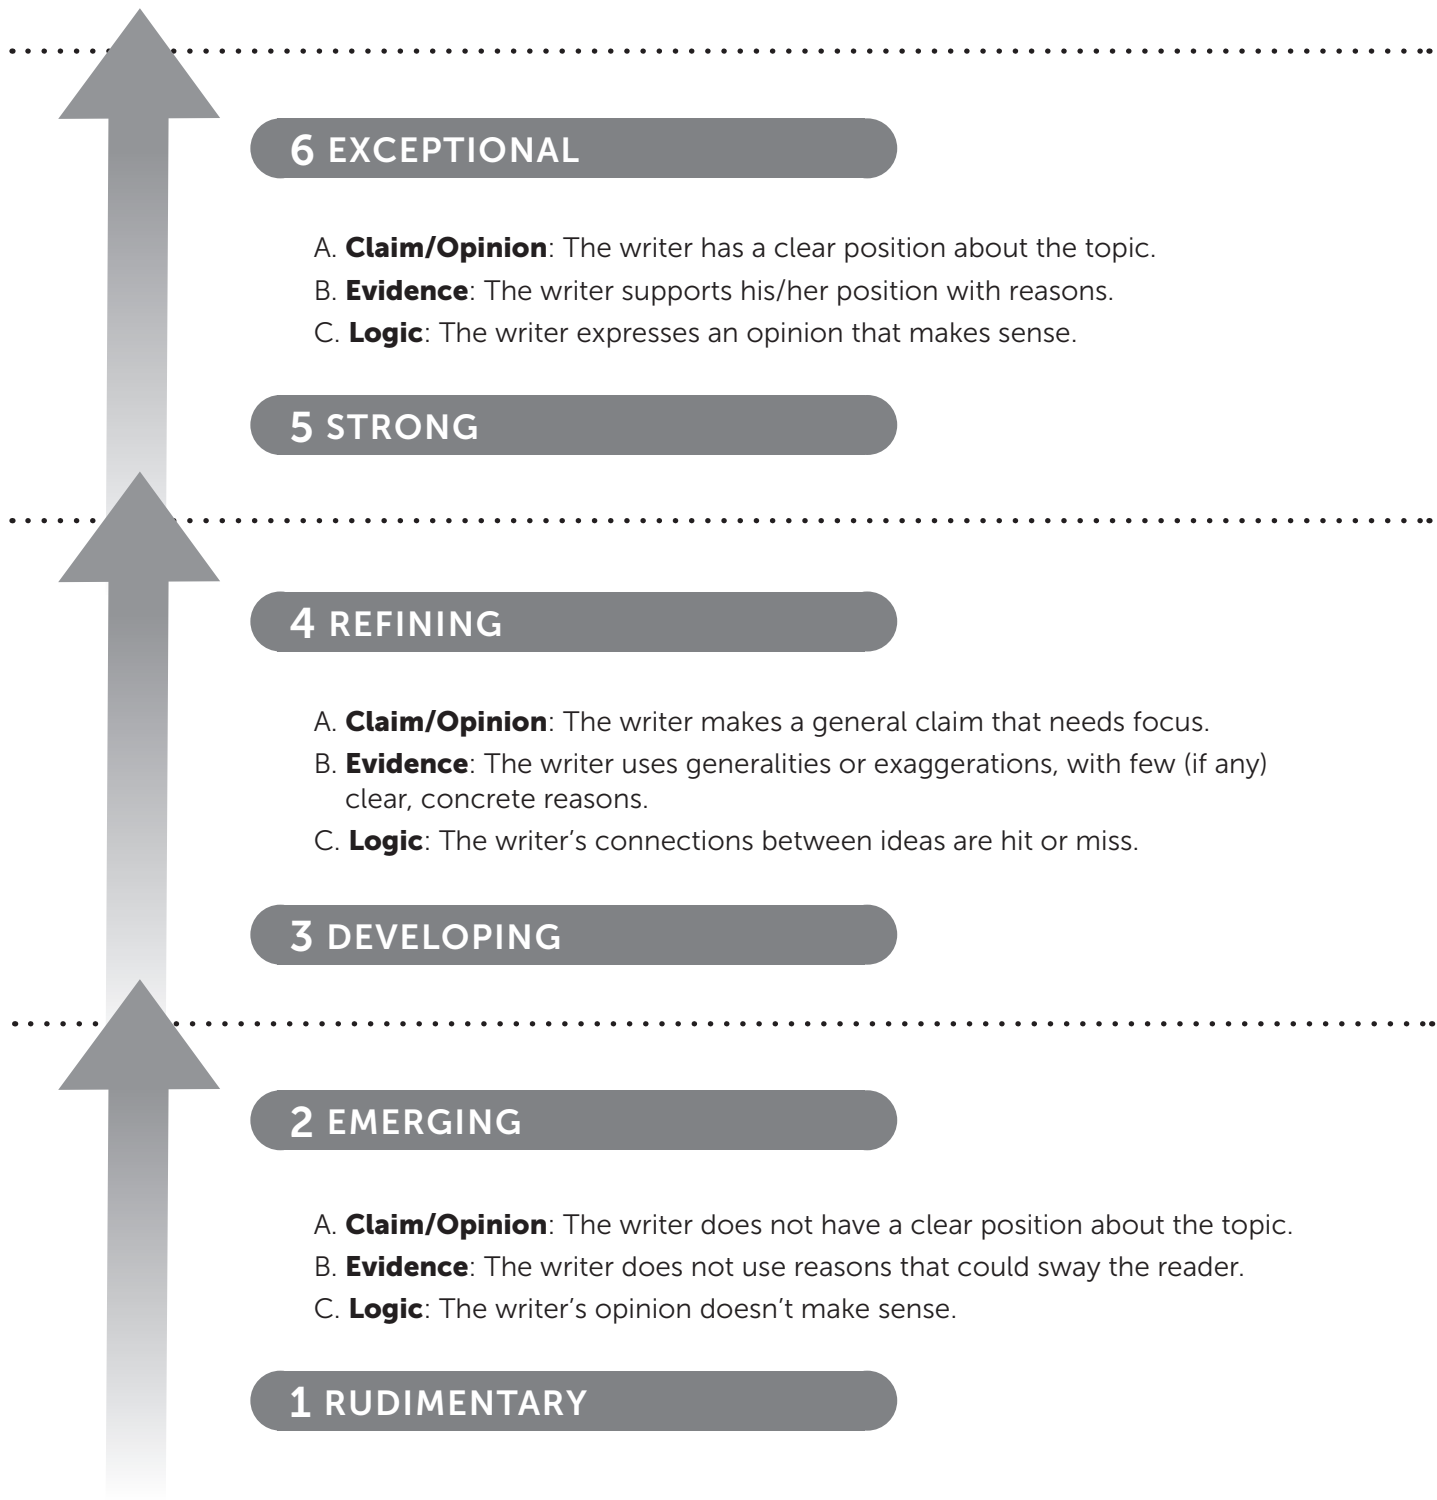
6 EXCEPTIONAL

A. **Claim/Opinion**: The writer has a clear position about the topic.
B. **Evidence**: The writer supports his/her position with reasons.
C. **Logic**: The writer expresses an opinion that makes sense.

5 STRONG

4 REFINING

A. **Claim/Opinion**: The writer makes a general claim that needs focus.
B. **Evidence**: The writer uses generalities or exaggerations, with few (if any) clear, concrete reasons.
C. **Logic**: The writer's connections between ideas are hit or miss.

3 DEVELOPING

2 EMERGING

A. **Claim/Opinion**: The writer does not have a clear position about the topic.
B. **Evidence**: The writer does not use reasons that could sway the reader.
C. **Logic**: The writer's opinion doesn't make sense.

1 RUDIMENTARY